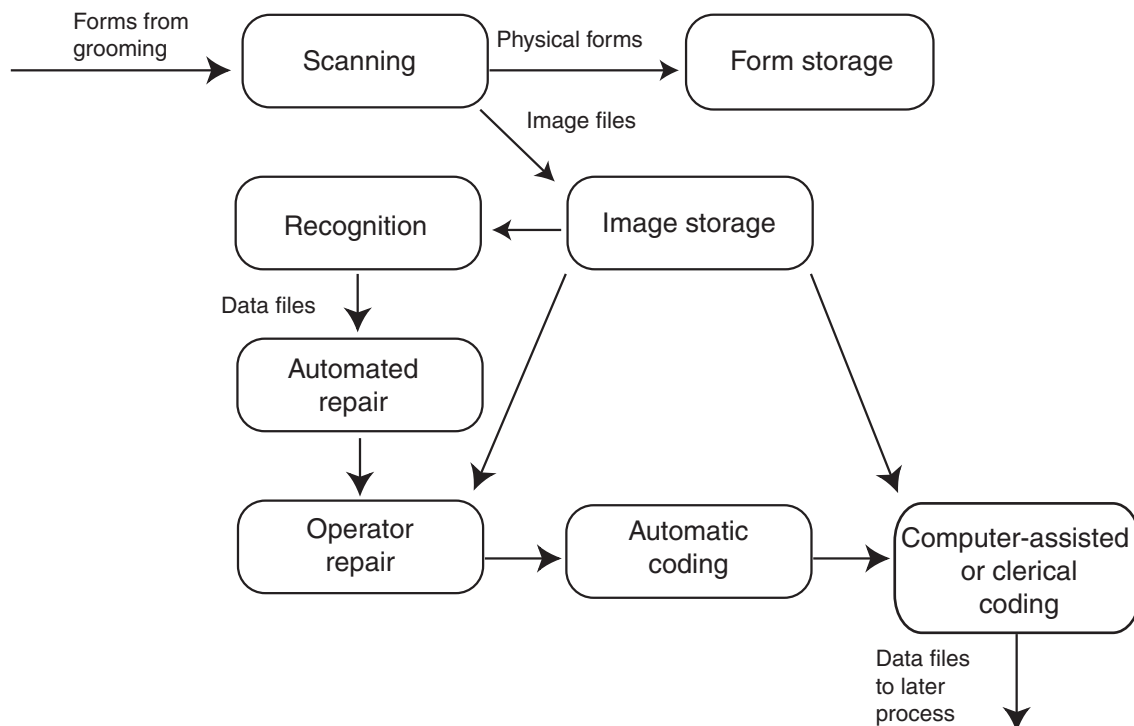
Forms from grooming

Scanning

Physical forms

Form storage

Image files

Recognition

Image storage

Data files

Automated repair

Operator repair

Automatic coding

Computer-assisted or clerical coding

Data files to later process